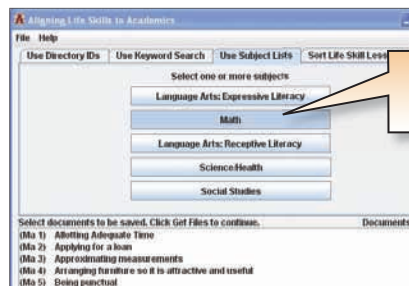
Aligning Life Skills to Academics

File Help

Use Directory IDs | Use Keyword Search | Use Subject Lists | Sort Life Skill Less

Select one or more subjects

Language Arts: Expressive Literacy

Math

Language Arts: Receptive Literacy

Science/Health

Social Studies

Select documents to be saved. Click Get Files to continue.

Documents

(Ma 1) Allotting Adequate Time
(Ma 2) Applying for a loan
(Ma 3) Approximating measurements
(Ma 4) Arranging furniture so it is attractive and useful
(Ma 5) Being punctual